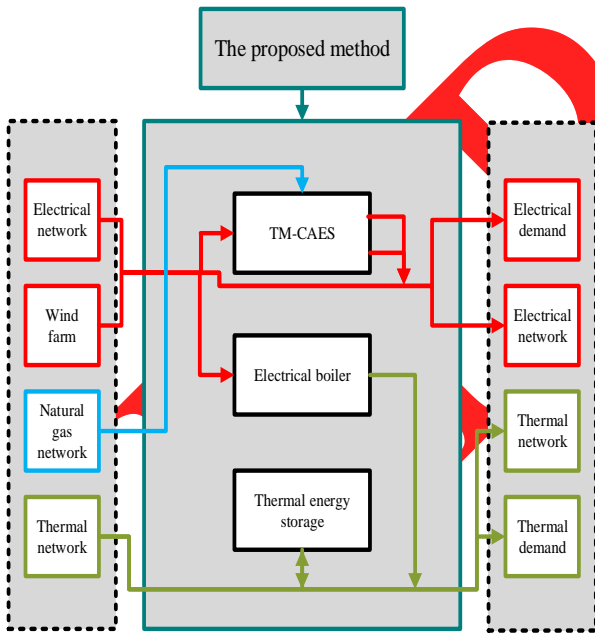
The proposed method

Electrical network

Wind farm

Natural gas network

Thermal network

TM-CAES

Electrical boiler

Thermal energy storage

Electrical demand

Electrical network

Thermal network

Thermal demand